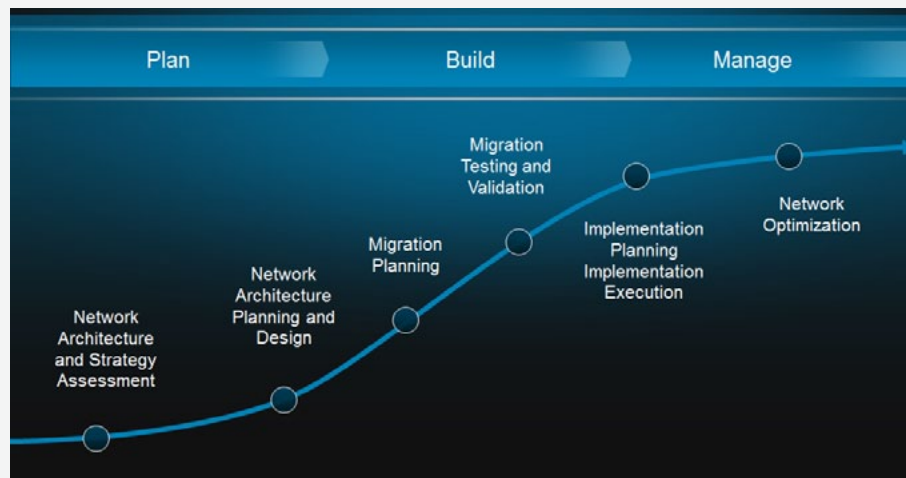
Plan

Build

Manage

Network Architecture and Strategy Assessment

Network Architecture Planning and Design

Migration Planning

Migration Testing and Validation

Implementation Planning Implementation Execution

Network Optimization